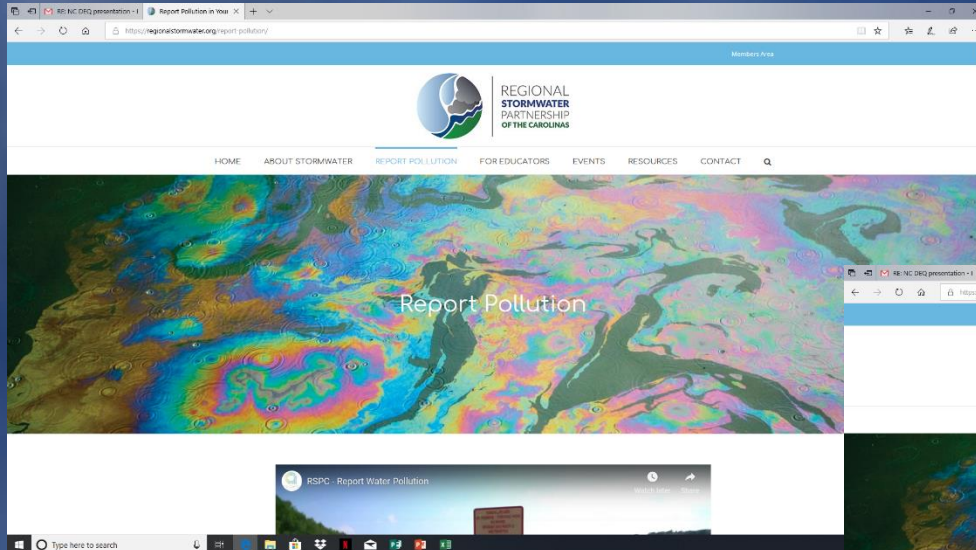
RE: NC DEQ presentation - I
Report Pollution in Your
https://regionalstormwater.org/report-pollution/

Members Area

REGIONAL
STORMWATER
PARTNERSHIP
OF THE CAROLINAS

HOME
ABOUT STORMWATER
REPORT POLLUTION
FOR EDUCATORS
EVENTS
RESOURCES
CONTACT

Report Pollution

RSPC - Report Water Pollution
Watch later
Share

RE: NC DEQ presentation - I
https:

Type here to search